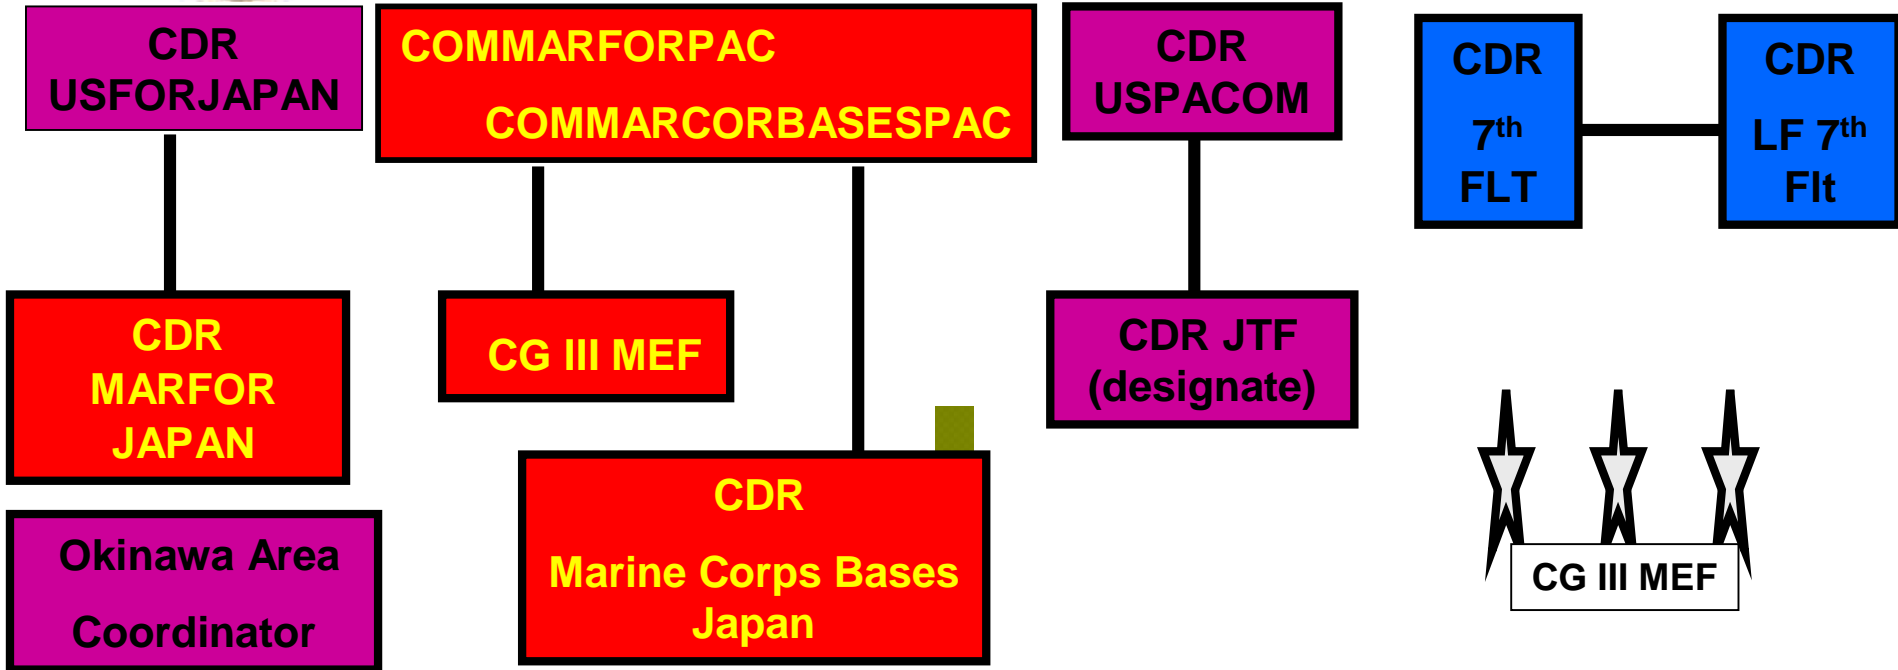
CDR USFORJAPAN

COMMARFORPAC

COMMARCORBASESPAC

CDR USPACOM

CDR $7^{th}$ FLT

CDR LF $7^{th}$ Flt

CDR MARFOR JAPAN

CG III MEF

CDR JTF (designate)

Okinawa Area Coordinator

CDR Marine Corps Bases Japan

CG III MEF